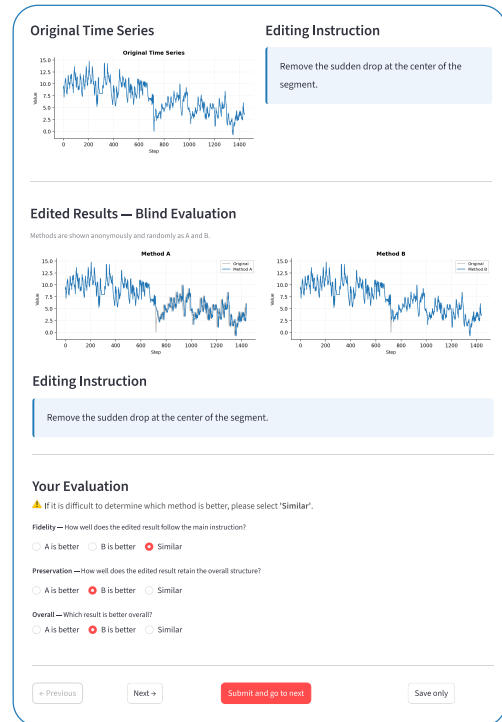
Original Time Series

Original Time Series

15.0
12.5
10.0
7.5
5.0
2.5
0.0

Value

0 200 400 600 800 1000 1200 1400
Step

Editing Instruction

Remove the sudden drop at the center of the segment.

Edited Results — Blind Evaluation

Methods are shown anonymously and randomly as A and B.

Method A

Original
Method A

15.0
12.5
10.0
7.5
5.0
2.5
0.0

Value

0 200 400 600 800 1000 1200 1400
Step

Method B

Original
Method B

15.0
12.5
10.0
7.5
5.0
2.5
0.0

Value

0 200 400 600 800 1000 1200 1400
Step

Editing Instruction

Remove the sudden drop at the center of the segment.

Your Evaluation

⚠ If it is difficult to determine which method is better, please select 'Similar'.

Fidelity — How well does the edited result follow the main instruction?

A is better B is better Similar

Preservation — How well does the edited result retain the overall structure?

A is better B is better Similar

Overall — Which result is better overall?

A is better B is better Similar

← Previous Next → Submit and go to next Save only